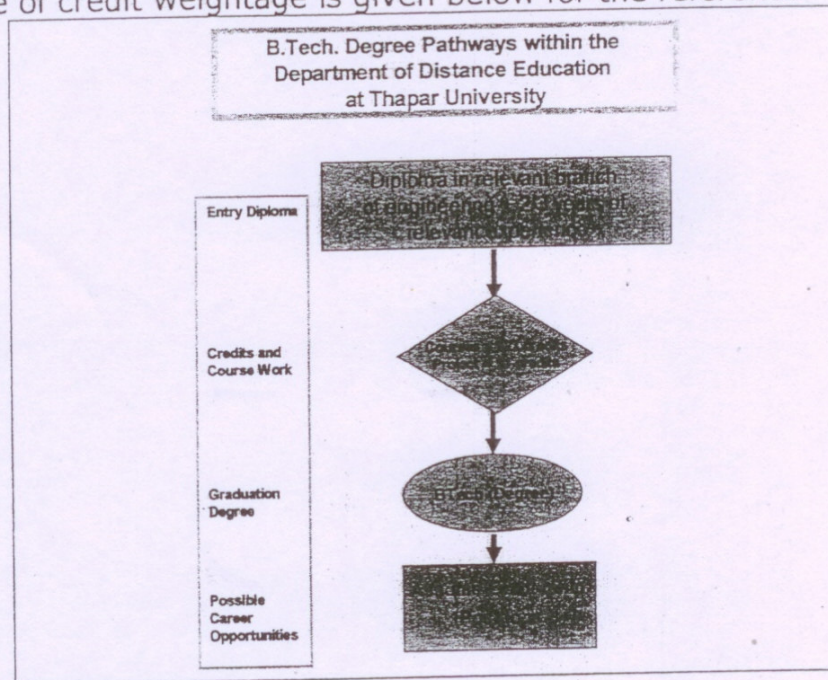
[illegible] of credit weightage is given below for the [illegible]

B.Tech. Degree Pathways within the Department of Distance Education at Thapar University

Entry Diploma

Diploma in relevant branch of engineering + 2/3 years of relevant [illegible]

Credits and Course Work

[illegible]

Graduation Degree

B.Tech Degree

Possible Career Opportunities

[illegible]